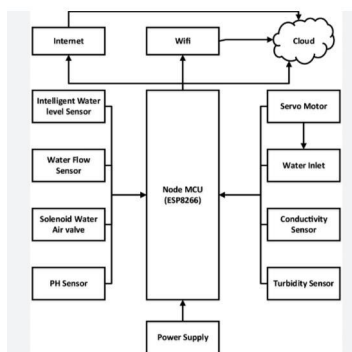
Internet

Wifi

Cloud

Intelligent Water level Sensor

Water Flow Sensor

Solenoid Water Air valve

PH Sensor

Node MCU (ESP8266)

Servo Motor

Water Inlet

Conductivity Sensor

Turbidity Sensor

Power Supply